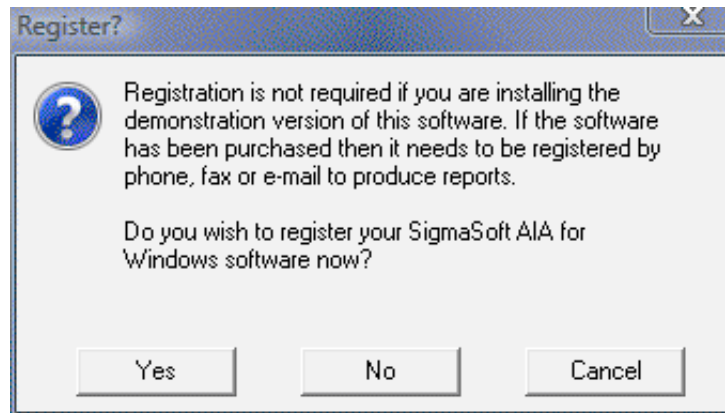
Register?

Registration is not required if you are installing the demonstration version of this software. If the software has been purchased then it needs to be registered by phone, fax or e-mail to produce reports.

Do you wish to register your SigmaSoft AIA for Windows software now?

Yes
No
Cancel